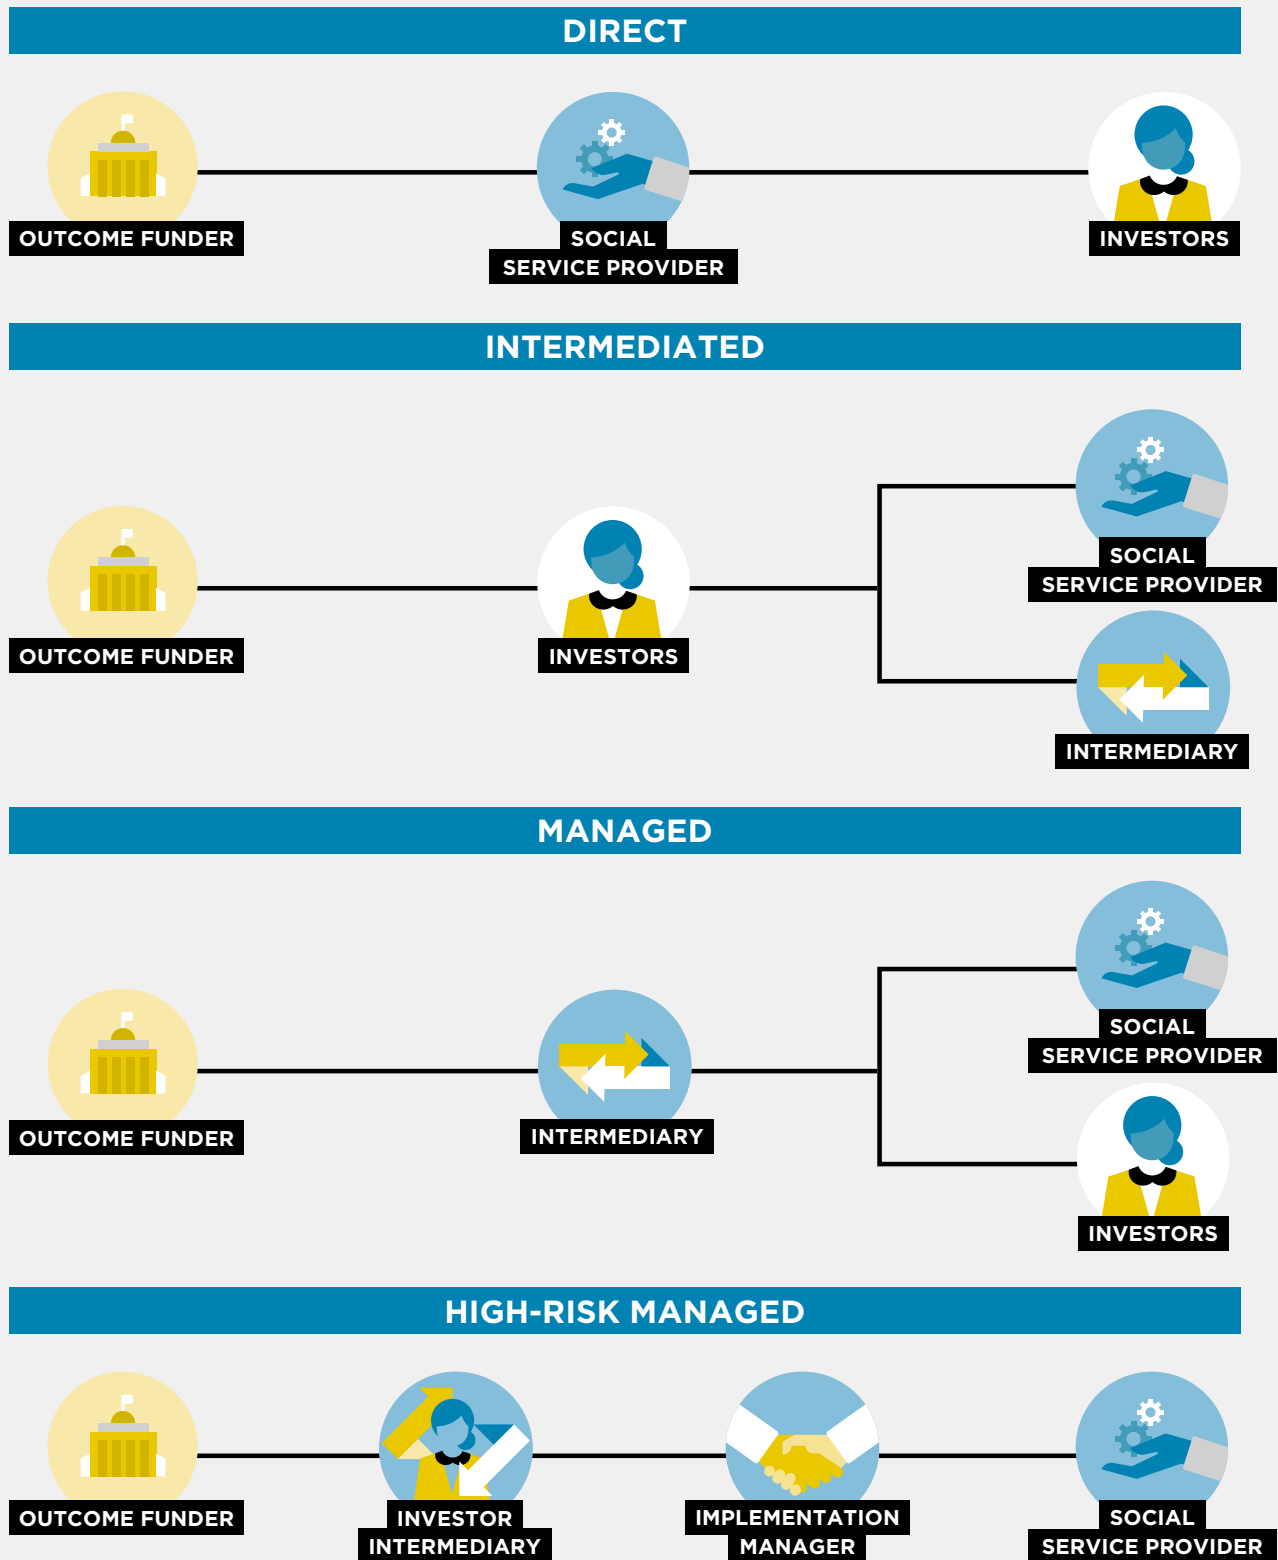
DIRECT

OUTCOME FUNDER

SOCIAL SERVICE PROVIDER

INVESTORS

INTERMEDIATED

OUTCOME FUNDER

INVESTORS

SOCIAL SERVICE PROVIDER

INTERMEDIARY

MANAGED

OUTCOME FUNDER

INTERMEDIARY

SOCIAL SERVICE PROVIDER

INVESTORS

HIGH-RISK MANAGED

OUTCOME FUNDER

INVESTOR INTERMEDIARY

IMPLEMENTATION MANAGER

SOCIAL SERVICE PROVIDER